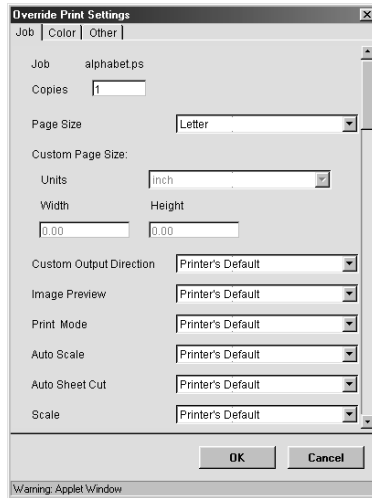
Override Print Settings
Job | Color | Other

Job alphabet.ps
Copies 1

Page Size Letter

Custom Page Size:
Units inch
Width Height
0.00 0.00

Custom Output Direction Printer's Default
Image Preview Printer's Default
Print Mode Printer's Default
Auto Scale Printer's Default
Auto Sheet Cut Printer's Default
Scale Printer's Default

OK Cancel

Warning: Applet Window